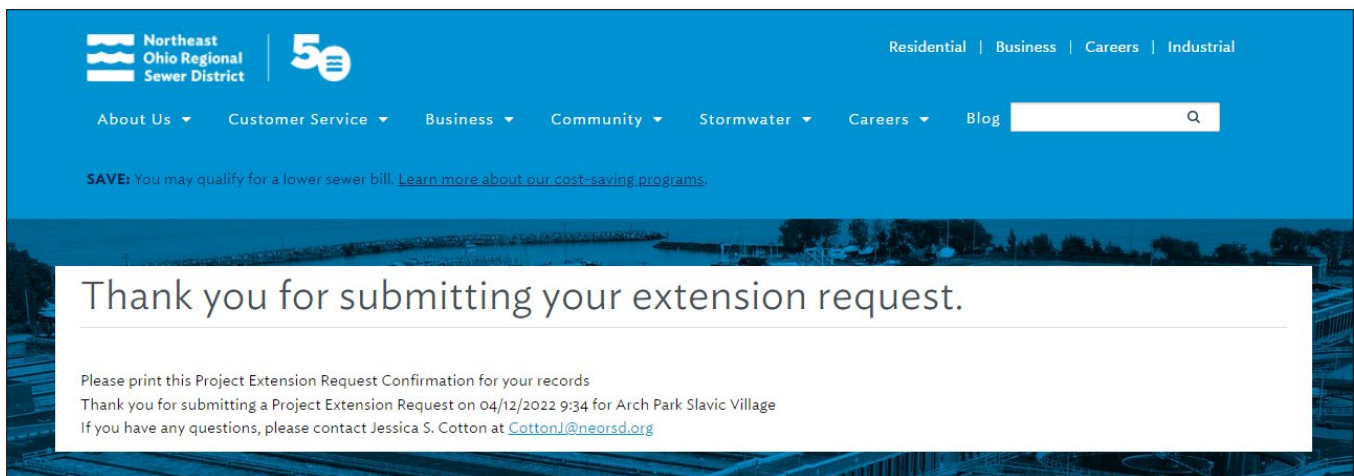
Northeast Ohio Regional Sewer District

50

Residential | Business | Careers | Industrial

About Us ▾ Customer Service ▾ Business ▾ Community ▾ Stormwater ▾ Careers ▾ Blog

SAVE: You may qualify for a lower sewer bill. Learn more about our cost-saving programs.

Thank you for submitting your extension request.

Please print this Project Extension Request Confirmation for your records
Thank you for submitting a Project Extension Request on 04/12/2022 9:34 for Arch Park Slavic Village
If you have any questions, please contact Jessica S. Cotton at CottonJ@neorsd.org